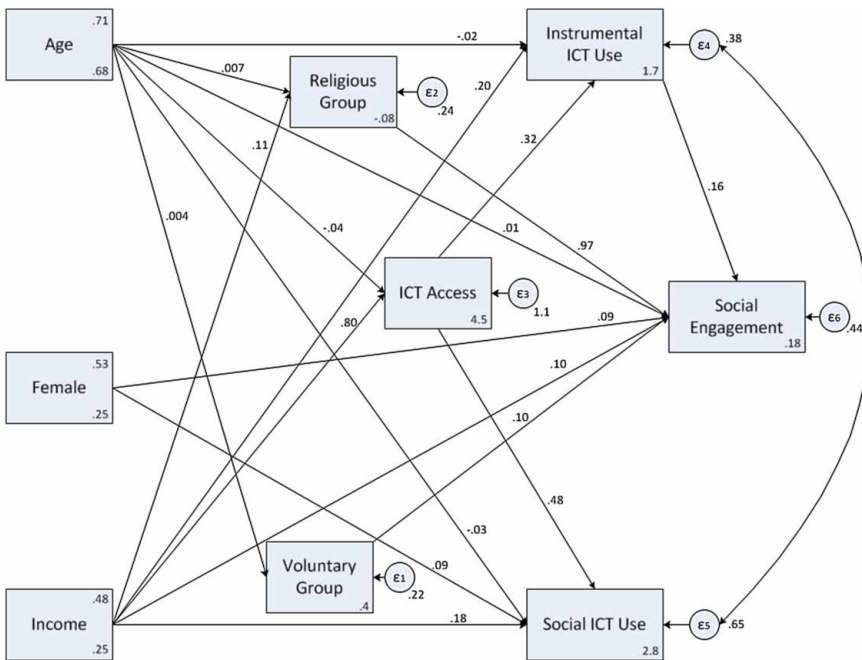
Age .71 .68

Religious Group -.08

ε2 .24

Instrumental ICT Use 1.7

ε4 .38

ICT Access 4.5

ε3 1.1

Social Engagement .18

ε6 .44

Female .53 .25

Voluntary Group .4

ε1 .22

Income .48 .25

Social ICT Use 2.8

ε5 .65

-.02

.007

.20

.32

.11

.004

-.04

.01

.97

.16

.80

.09

.10

.10

.48

-.03

.09

.18